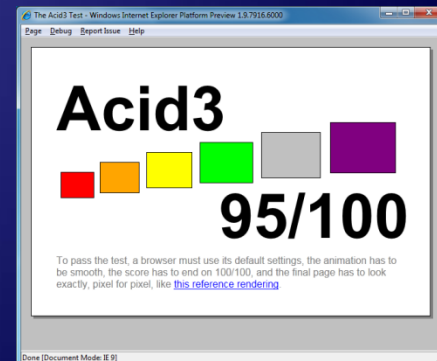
The Acid3 Test - Windows Internet Explorer Platform Preview 1.9.7916.6000

Page Debug Report Issue Help

Acid3

95/100

To pass the test, a browser must use its default settings, the animation has to be smooth, the score has to end on 100/100, and the final page has to look exactly, pixel for pixel, like this reference rendering.

Done [Document Mode: IE 9]